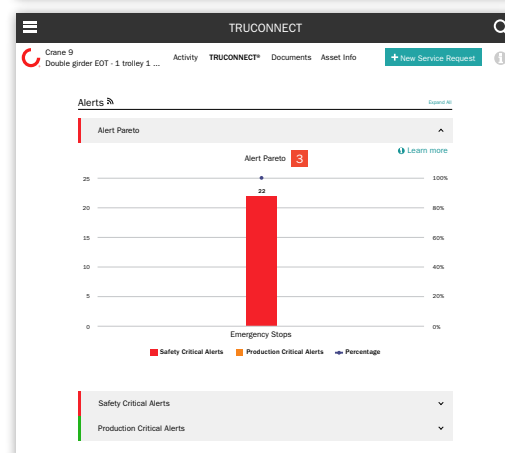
TRUCONNECT

Crane 9
Double girder EOT - 1 trolley 1 ...

Activity TRUCONNECT® Documents Asset Info

+ New Service Request

Alerts

Expand All

Alert Pareto

Learn more

Alert Pareto 3

| 25 | 100% |
|---|---|
| 20 | 80% |
| 15 | 60% |
| 10 | 40% |
| 5 | 20% |
| 0 | 0% |

22

Emergency Stops

Safety Critical Alerts Production Critical Alerts Percentage

Safety Critical Alerts

Production Critical Alerts